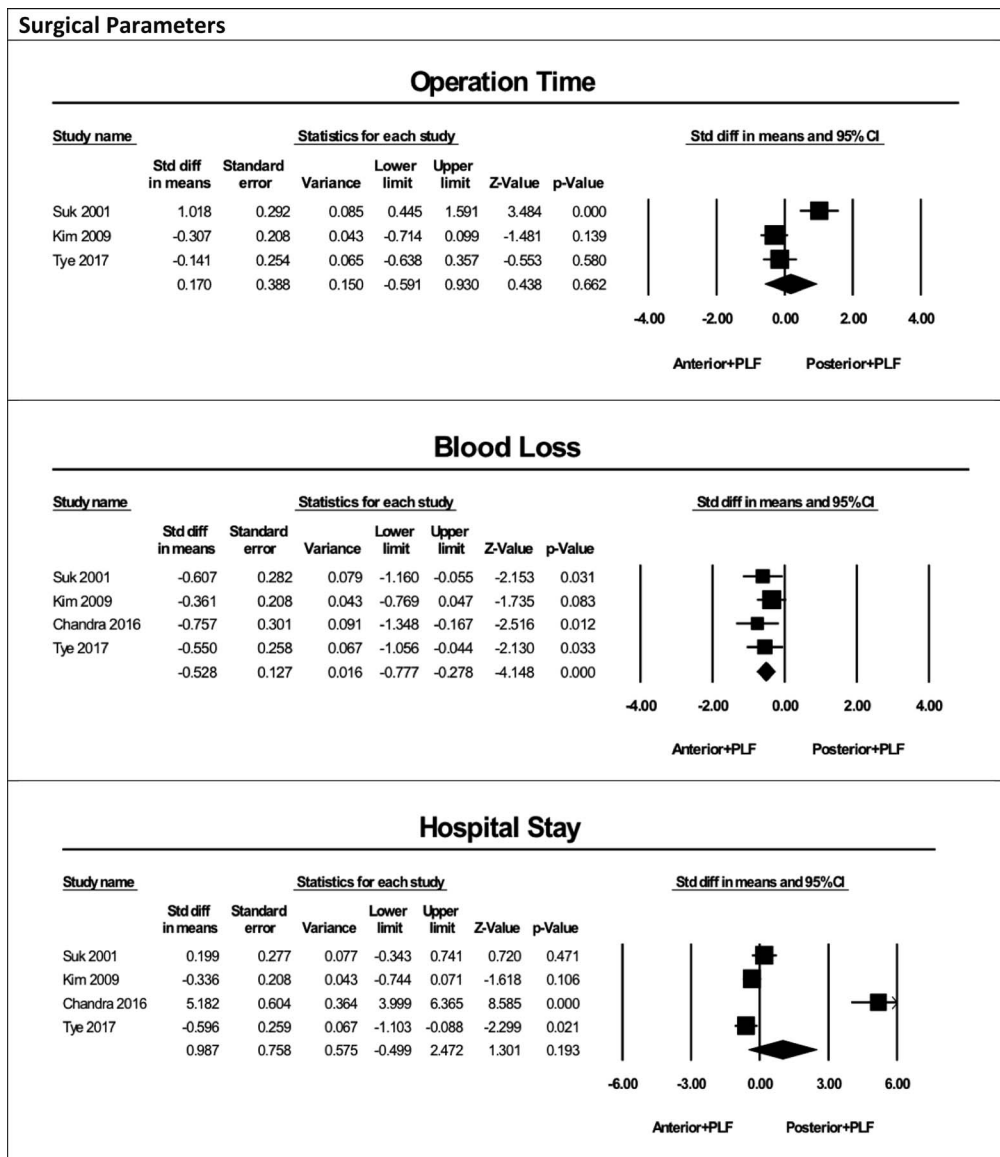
Surgical Parameters

Operation Time

Statistics for each study

| Study name | Std diff in means | Standard error | Variance | Lower limit | Upper limit | Z-Value | p-Value |
|---|---|---|---|---|---|---|---|
| Suk 2001 | 1.018 | 0.292 | 0.085 | 0.445 | 1.591 | 3.484 | 0.000 |
| Kim 2009 | -0.307 | 0.208 | 0.043 | -0.714 | 0.099 | -1.481 | 0.139 |
| Tye 2017 | -0.141 | 0.254 | 0.065 | -0.638 | 0.357 | -0.553 | 0.580 |
| | 0.170 | 0.388 | 0.150 | -0.591 | 0.930 | 0.438 | 0.662 |

Std diff in means and 95% CI

-4.00 -2.00 0.00 2.00 4.00

Anterior+PLF Posterior+PLF

Blood Loss

Statistics for each study

| Study name | Std diff in means | Standard error | Variance | Lower limit | Upper limit | Z-Value | p-Value |
|---|---|---|---|---|---|---|---|
| Suk 2001 | -0.607 | 0.282 | 0.079 | -1.160 | -0.055 | -2.153 | 0.031 |
| Kim 2009 | -0.361 | 0.208 | 0.043 | -0.769 | 0.047 | -1.735 | 0.083 |
| Chandra 2016 | -0.757 | 0.301 | 0.091 | -1.348 | -0.167 | -2.516 | 0.012 |
| Tye 2017 | -0.550 | 0.258 | 0.067 | -1.056 | -0.044 | -2.130 | 0.033 |
| | -0.528 | 0.127 | 0.016 | -0.777 | -0.278 | -4.148 | 0.000 |

Std diff in means and 95% CI

-4.00 -2.00 0.00 2.00 4.00

Anterior+PLF Posterior+PLF

Hospital Stay

Statistics for each study

| Study name | Std diff in means | Standard error | Variance | Lower limit | Upper limit | Z-Value | p-Value |
|---|---|---|---|---|---|---|---|
| Suk 2001 | 0.199 | 0.277 | 0.077 | -0.343 | 0.741 | 0.720 | 0.471 |
| Kim 2009 | -0.336 | 0.208 | 0.043 | -0.744 | 0.071 | -1.618 | 0.106 |
| Chandra 2016 | 5.182 | 0.604 | 0.364 | 3.999 | 6.365 | 8.585 | 0.000 |
| Tye 2017 | -0.596 | 0.259 | 0.067 | -1.103 | -0.088 | -2.299 | 0.021 |
| | 0.987 | 0.758 | 0.575 | -0.499 | 2.472 | 1.301 | 0.193 |

Std diff in means and 95% CI

-6.00 -3.00 0.00 3.00 6.00

Anterior+PLF Posterior+PLF